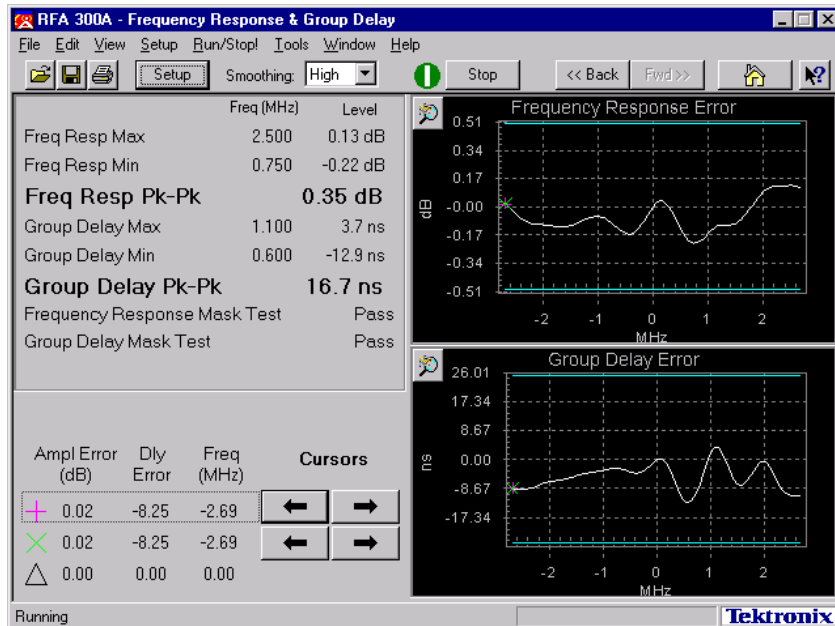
RFA 300A - Frequency Response & Group Delay

File Edit View Setup Run/Stop! Tools Window Help

Setup Smoothing: High Stop << Back Fwd >>

| | Freq (MHz) | Level |
|---|---|---|
| Freq Resp Max | 2.500 | 0.13 dB |
| Freq Resp Min | 0.750 | -0.22 dB |
| Freq Resp Pk-Pk | | 0.35 dB |
| Group Delay Max | 1.100 | 3.7 ns |
| Group Delay Min | 0.600 | -12.9 ns |
| Group Delay Pk-Pk | | 16.7 ns |
| Frequency Response Mask Test | | Pass |
| Group Delay Mask Test | | Pass |

| | Ampl Error (dB) | Dly Error | Freq (MHz) |
|---|---|---|---|
| + | 0.02 | -8.25 | -2.69 |
| × | 0.02 | -8.25 | -2.69 |
| △ | 0.00 | 0.00 | 0.00 |

Cursors

Frequency Response Error
0.51
0.34
0.17
-0.00
-0.17
-0.34
-0.51
dB
-2 -1 0 1 2
MHz

Group Delay Error
26.01
17.34
8.67
0.00
-8.67
-17.34
ns
-2 -1 0 1 2
MHz

Running

Tektronix